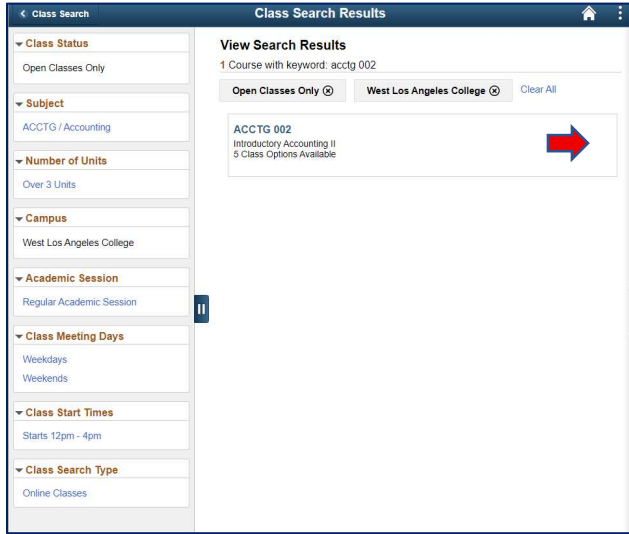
Class Search

Class Search Results

Class Status
Open Classes Only

Subject
ACCTG / Accounting

Number of Units
Over 3 Units

Campus
West Los Angeles College

Academic Session
Regular Academic Session

Class Meeting Days
Weekdays
Weekends

Class Start Times
Starts 12pm - 4pm

Class Search Type
Online Classes

View Search Results
1 Course with keyword: acctg 002

Open Classes Only ⊗ West Los Angeles College ⊗ Clear All

ACCTG 002
Introductory Accounting II
5 Class Options Available